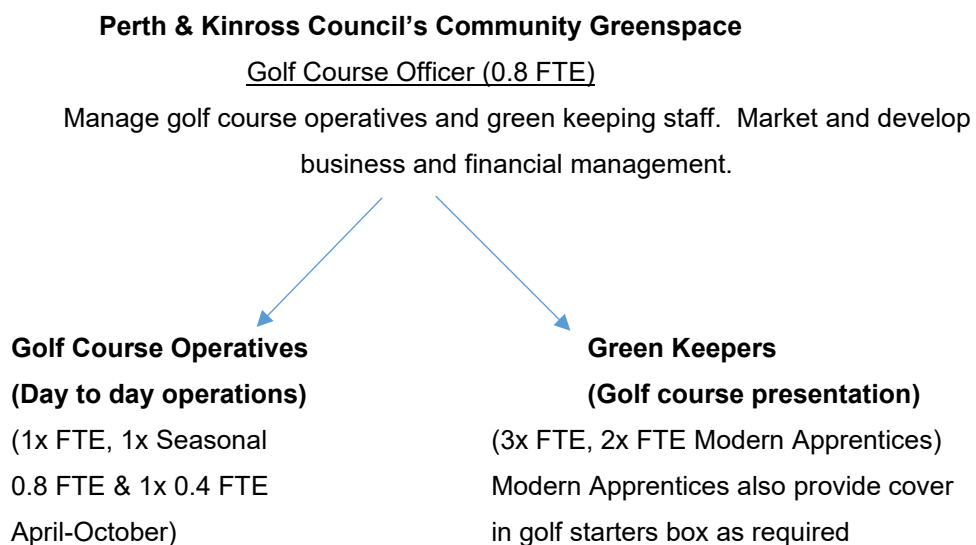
Perth & Kinross Council's Community Greenspace

Golf Course Officer (0.8 FTE)

Manage golf course operatives and green keeping staff. Market and develop business and financial management.

Golf Course Operatives
(Day to day operations)
(1x FTE, 1x Seasonal 0.8 FTE & 1x 0.4 FTE April-October)

Green Keepers
(Golf course presentation)
(3x FTE, 2x FTE Modern Apprentices)
Modern Apprentices also provide cover in golf starters box as required